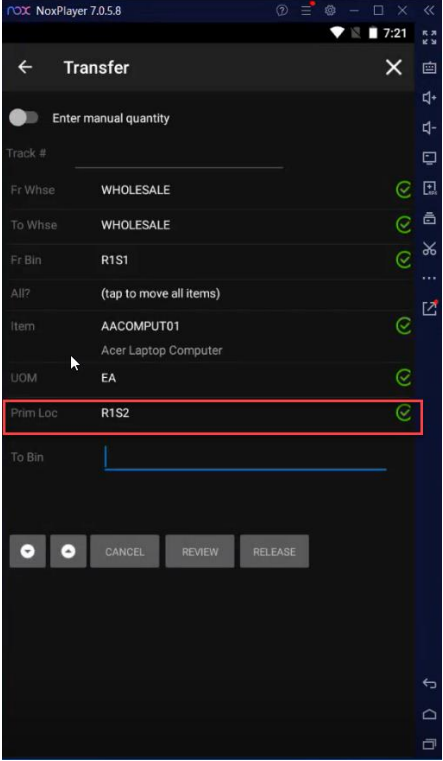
nox NoxPlayer 7.0.5.8

7:21

Transfer

Enter manual quantity

Track #

Fr Whse WHOLESALE

To Whse WHOLESALE

Fr Bin R1S1

All? (tap to move all items)

Item AACOMPUT01
Acer Laptop Computer

UOM EA

Prim Loc R1S2

To Bin

CANCEL REVIEW RELEASE